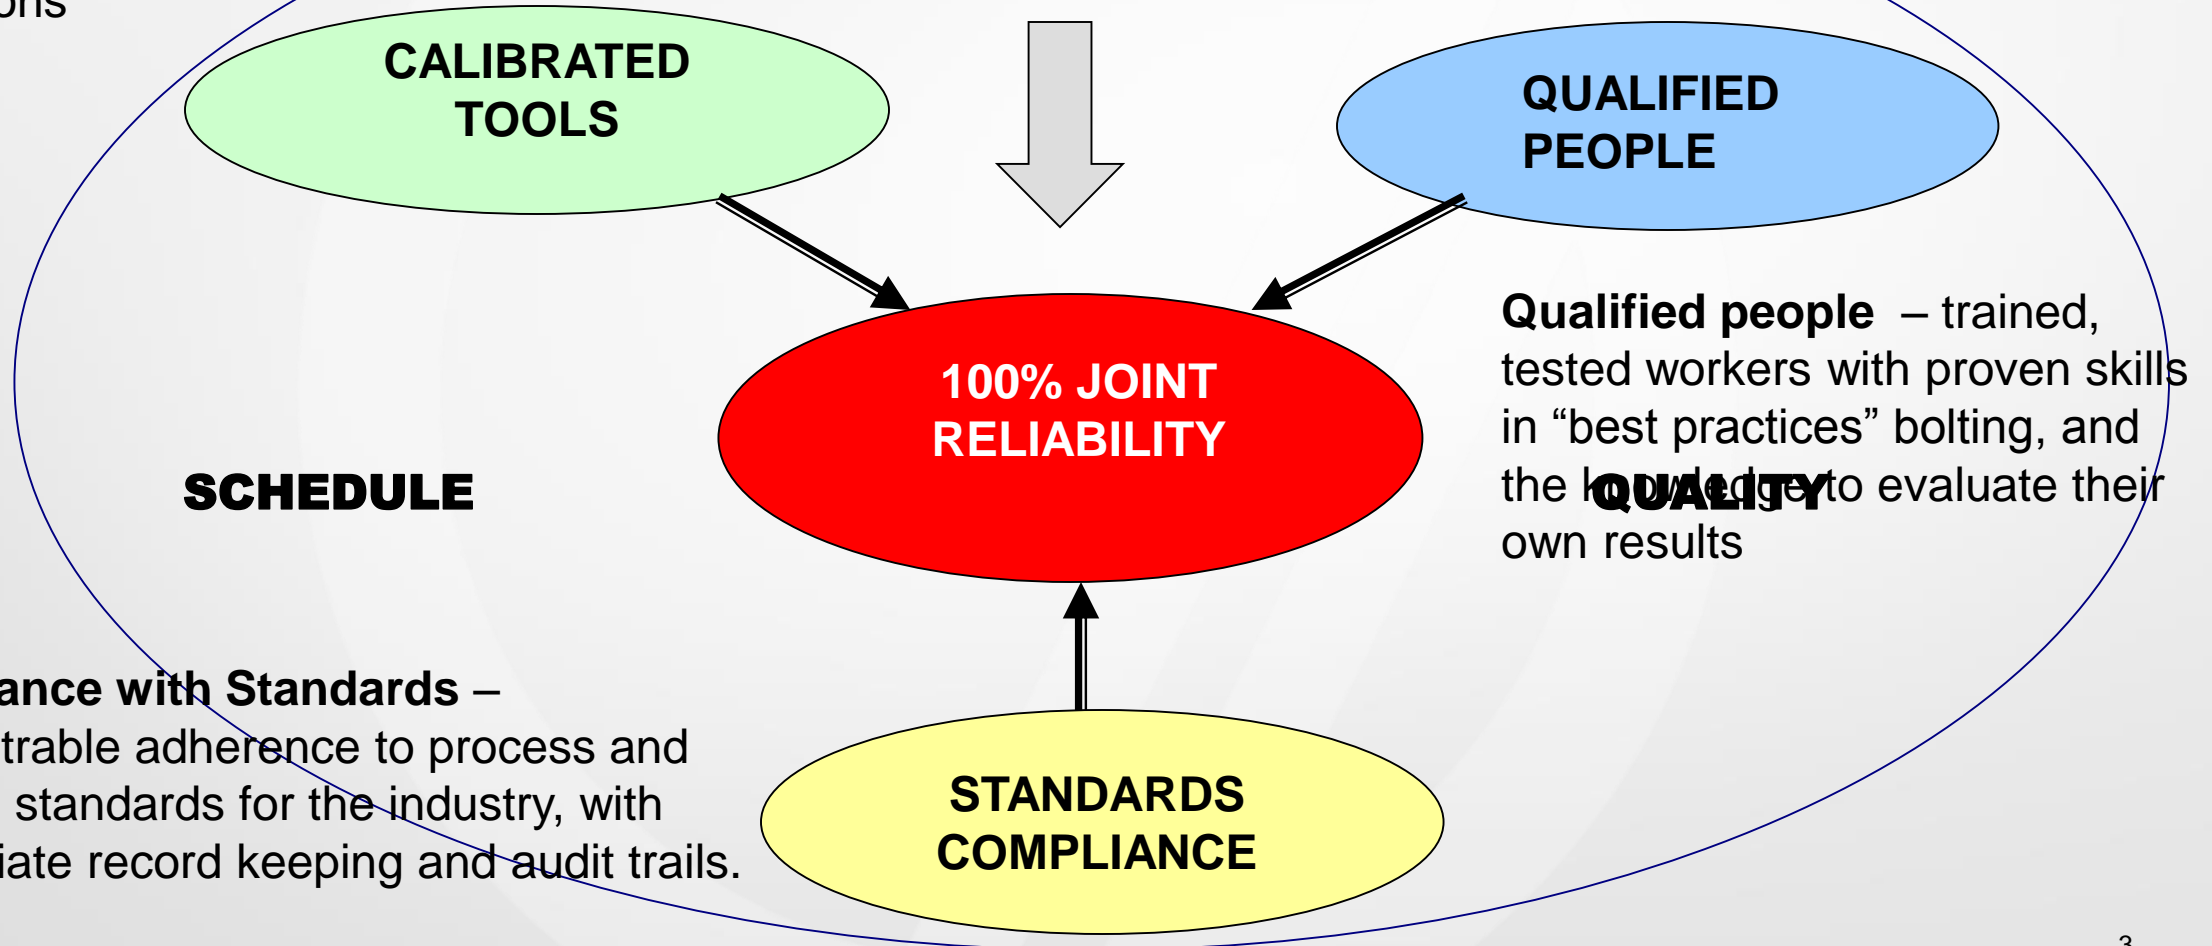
ons

CALIBRATED TOOLS

QUALIFIED PEOPLE

100% JOINT RELIABILITY

Qualified people – trained, tested workers with proven skills in “best practices” bolting, and the knowledge to evaluate their own results

SCHEDULE

QUALITY

ance with Standards – trable adherence to process and standards for the industry, with iate record keeping and audit trails.

STANDARDS COMPLIANCE

3